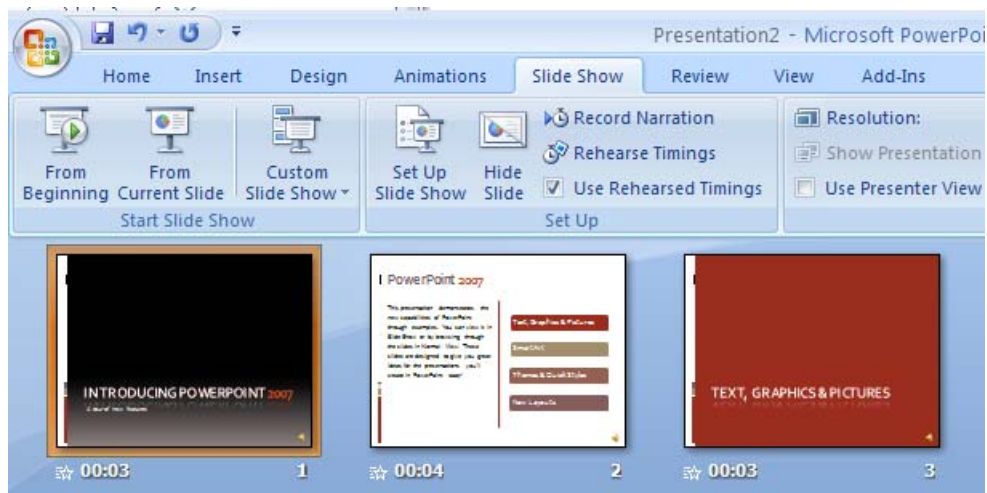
Presentation2 - Microsoft PowerPoi

Home Insert Design Animations Slide Show Review View Add-Ins

From Beginning From Current Slide Custom Slide Show
Start Slide Show

Set Up Slide Show Hide Slide Record Narration Rehearse Timings Use Rehearsed Timings
Set Up

Resolution: Show Presentation Use Presenter View

INTRODUCING POWERPOINT 2007
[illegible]

PowerPoint 2007
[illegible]
Text, Graphics & Pictures
SmartArt
Themes & Quick Styles
New Layouts

TEXT, GRAPHICS & PICTURES

00:03 1
00:04 2
00:03 3